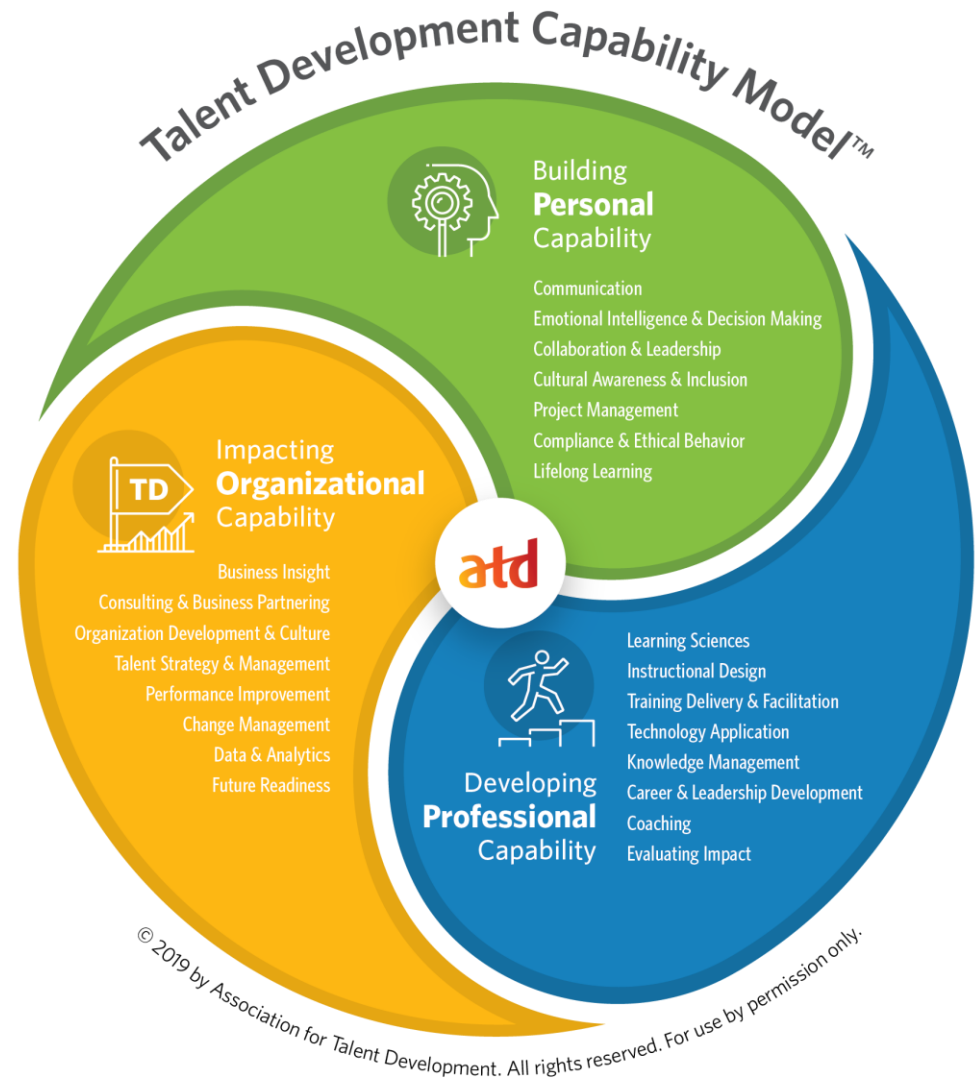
Talent Development Capability Model™

Building
Personal
Capability

Communication
Emotional Intelligence & Decision Making
Collaboration & Leadership
Cultural Awareness & Inclusion
Project Management
Compliance & Ethical Behavior
Lifelong Learning

TD

Impacting
Organizational
Capability

Business Insight
Consulting & Business Partnering
Organization Development & Culture
Talent Strategy & Management
Performance Improvement
Change Management
Data & Analytics
Future Readiness

atd

Learning Sciences
Instructional Design
Training Delivery & Facilitation
Technology Application
Knowledge Management
Career & Leadership Development
Coaching
Evaluating Impact

Developing
Professional
Capability

© 2019 by Association for Talent Development. All rights reserved. For use by permission only.